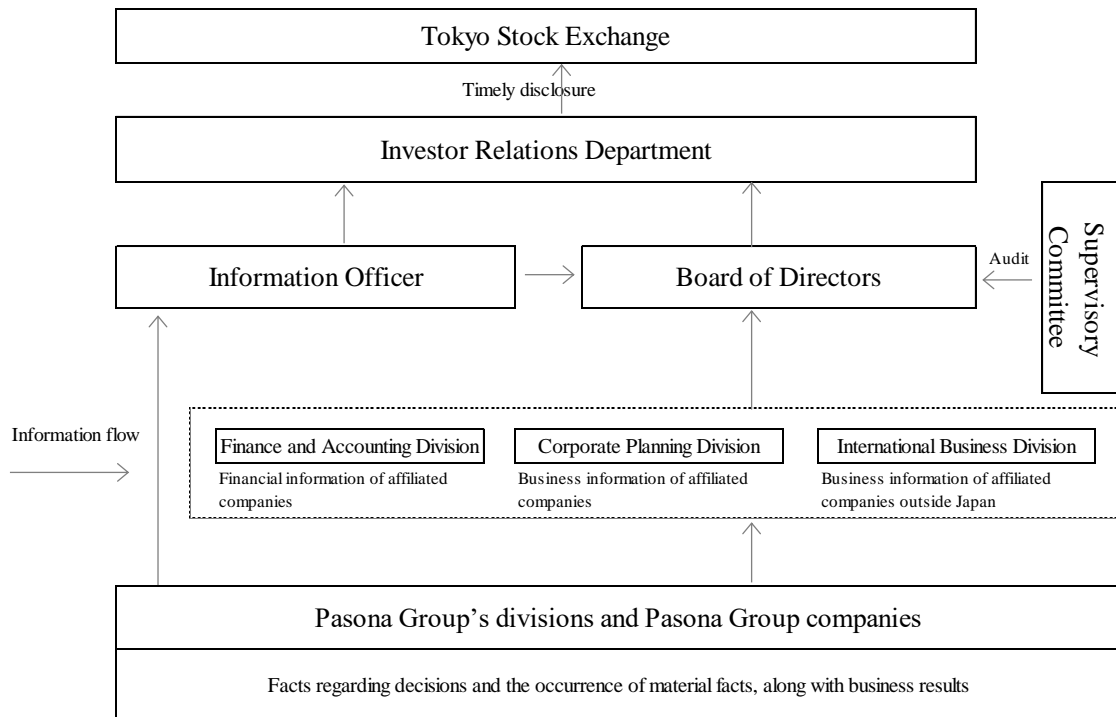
Tokyo Stock Exchange

Timely disclosure

Investor Relations Department

Information Officer

Board of Directors

Audit

Supervisory Committee

Information flow

Finance and Accounting Division

Financial information of affiliated companies

Corporate Planning Division

Business information of affiliated companies

International Business Division

Business information of affiliated companies outside Japan

Pasona Group's divisions and Pasona Group companies

Facts regarding decisions and the occurrence of material facts, along with business results